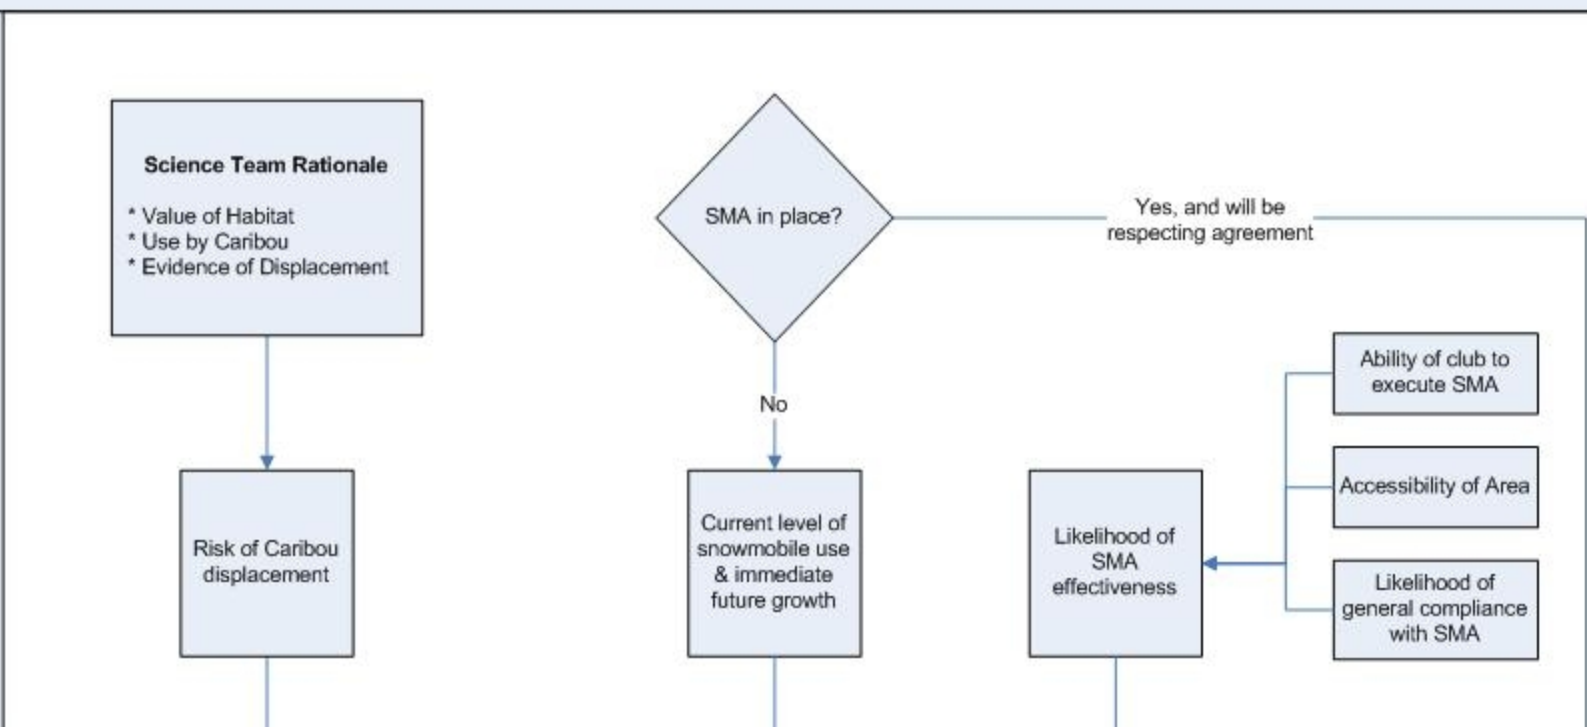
Science Team Rationale

* Value of Habitat
* Use by Caribou
* Evidence of Displacement

SMA in place?

Yes, and will be respecting agreement

No

Ability of club to execute SMA

Accessibility of Area

Likelihood of general compliance with SMA

Risk of Caribou displacement

Current level of snowmobile use & immediate future growth

Likelihood of SMA effectiveness